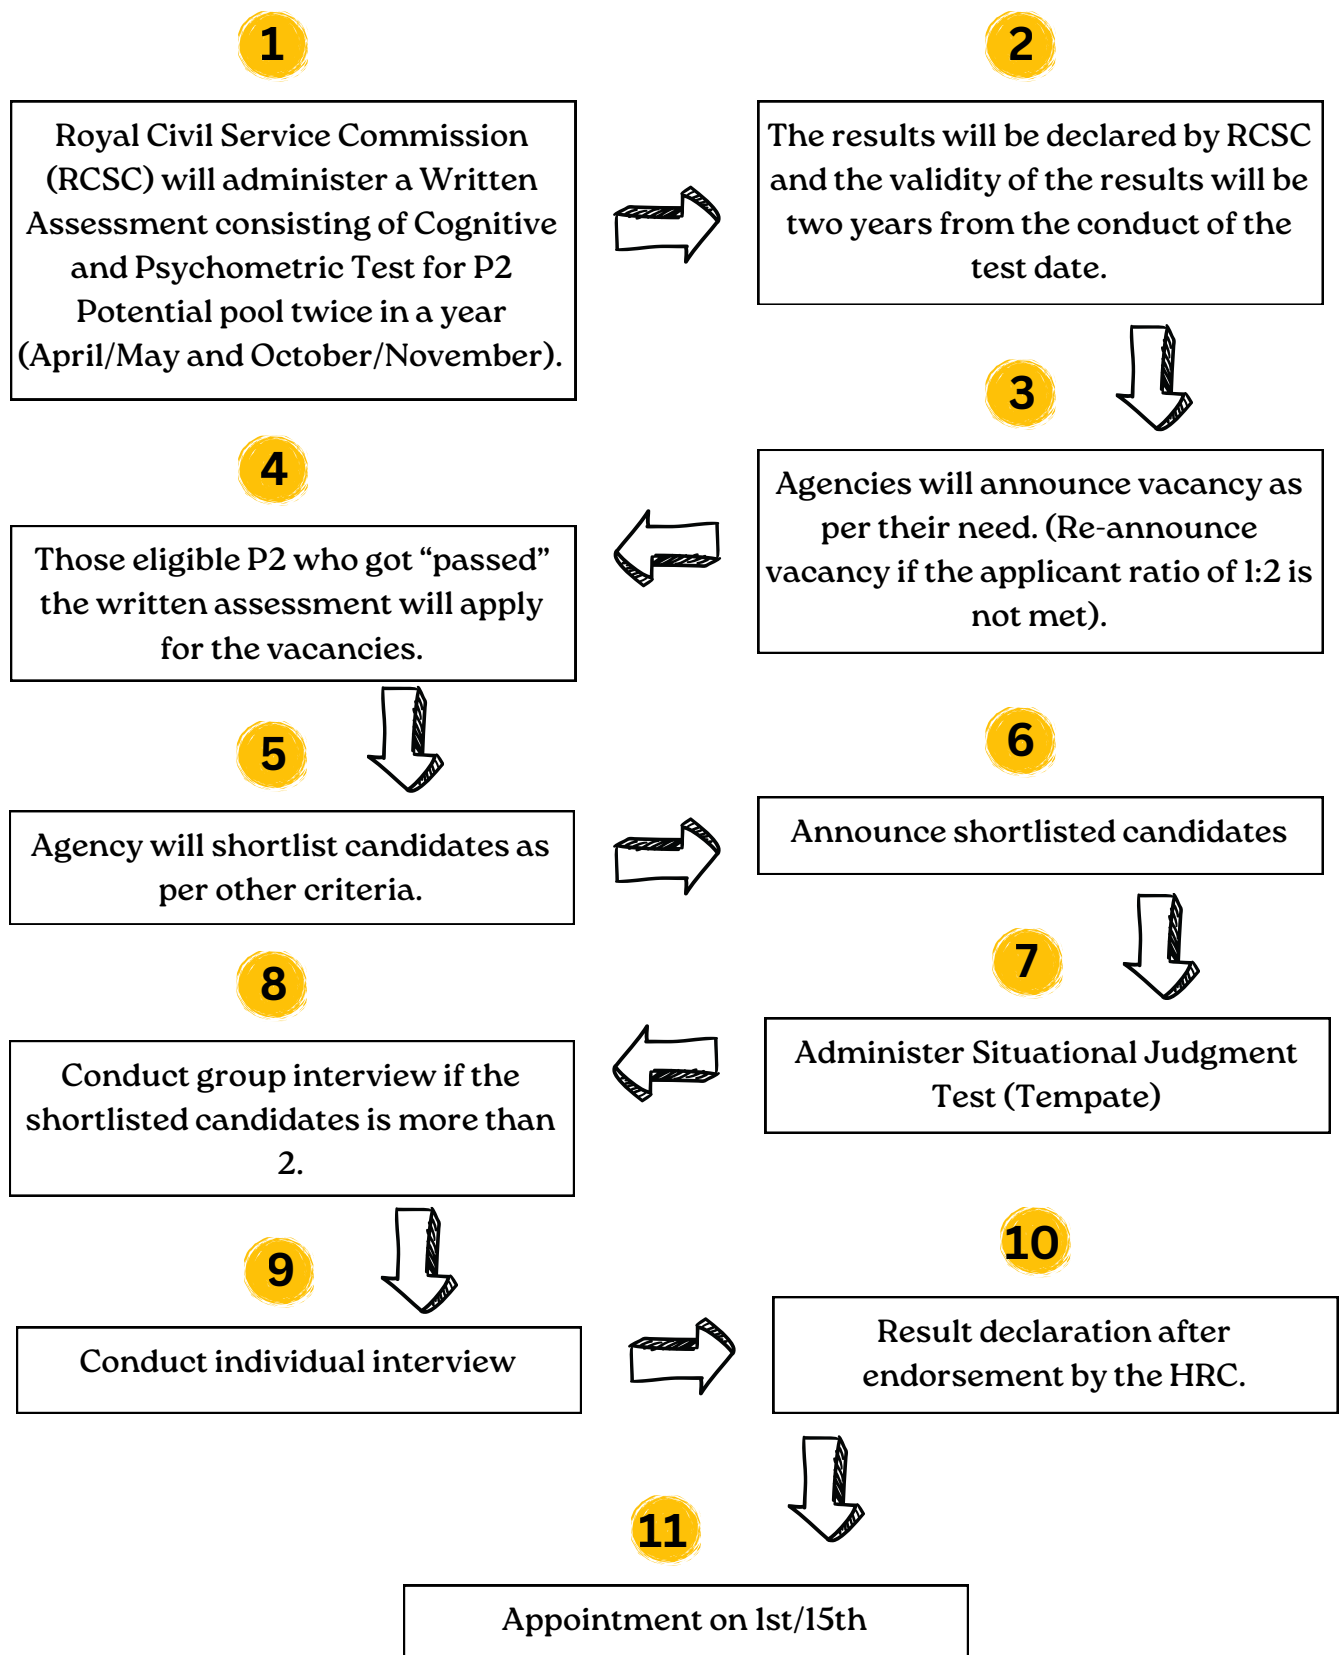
1

Royal Civil Service Commission (RCSC) will administer a Written Assessment consisting of Cognitive and Psychometric Test for P2 Potential pool twice in a year (April/May and October/November).

2

The results will be declared by RCSC and the validity of the results will be two years from the conduct of the test date.

3

Agencies will announce vacancy as per their need. (Re-announce vacancy if the applicant ratio of 1:2 is not met).

4

Those eligible P2 who got “passed” the written assessment will apply for the vacancies.

5

Agency will shortlist candidates as per other criteria.

6

Announce shortlisted candidates

7

Administer Situational Judgment Test (Tempate)

8

Conduct group interview if the shortlisted candidates is more than 2.

9

Conduct individual interview

10

Result declaration after endorsement by the HRC.

11

Appointment on 1st/15th